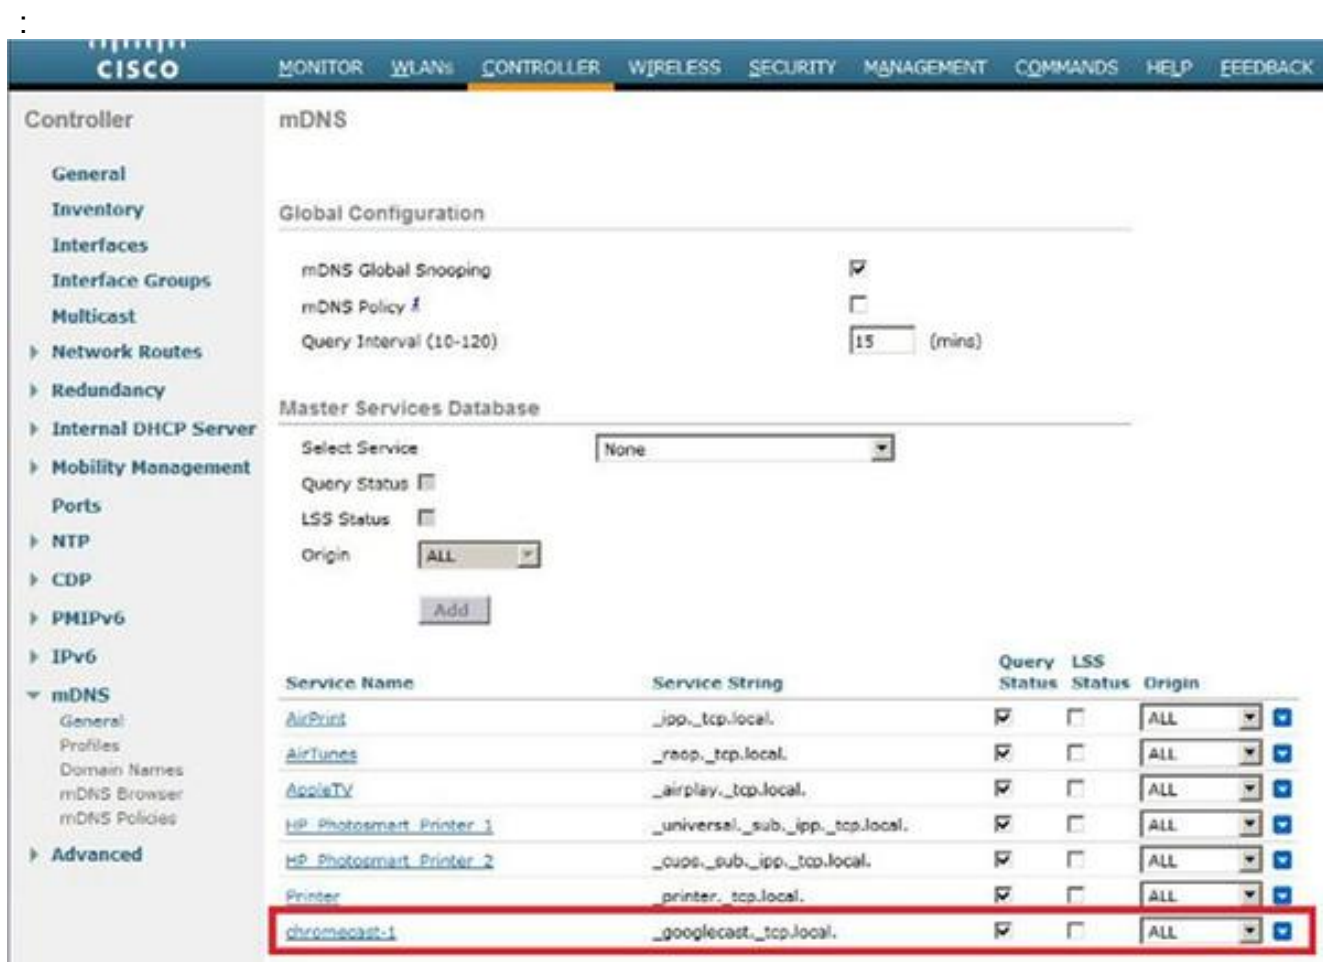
:

cisco

MONITOR WLANs CONTROLLER WIRELESS SECURITY MANAGEMENT COMMANDS HELP FEEDBACK

Controller

General
Inventory
Interfaces
Interface Groups
Multicast
Network Routes
Redundancy
Internal DHCP Server
Mobility Management
Ports
NTP
CDP
PMIPv6
IPv6
mDNS
General
Profiles
Domain Names
mDNS Browser
mDNS Policies
Advanced

mDNS

Global Configuration

mDNS Global Snooping
mDNS Policy
Query Interval (10-120) 15 (mins)

Master Services Database

Select Service None
Query Status
LSS Status
Origin ALL

Add

| Service Name | Service String | Query Status | LSS Status | Origin |
|---|---|---|---|---|
| AirPrint | _ipp._tcp.local. | | | ALL |
| AirTunes | _raop._tcp.local. | | | ALL |
| AppleTV | _airplay._tcp.local. | | | ALL |
| HP_Photosmart_Printer_1 | _universal._sub._ipp._tcp.local. | | | ALL |
| HP_Photosmart_Printer_2 | _cups._sub._ipp._tcp.local. | | | ALL |
| Printer | _printer._tcp.local. | | | ALL |
| chromecast-1 | _googlecast._tcp.local. | | | ALL |